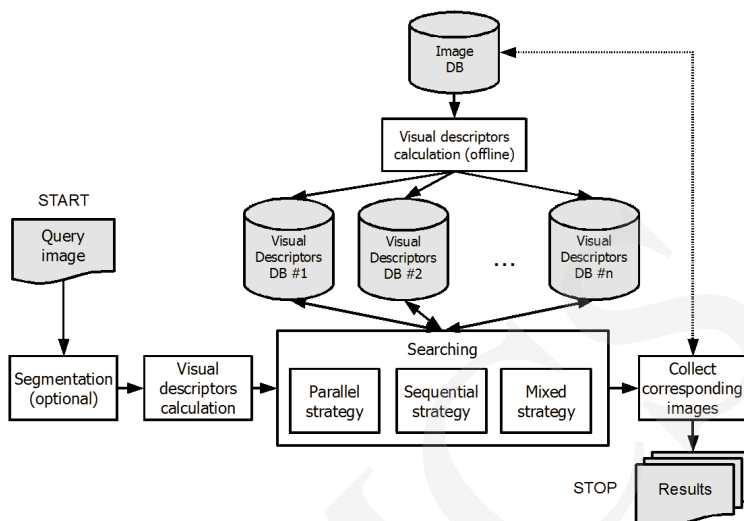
Image DB

Visual descriptors calculation (offline)

START

Query image

Visual Descriptors DB #1

Visual Descriptors DB #2

...

Visual Descriptors DB #n

Segmentation (optional)

Visual descriptors calculation

Searching

Parallel strategy

Sequential strategy

Mixed strategy

Collect corresponding images

STOP

Results